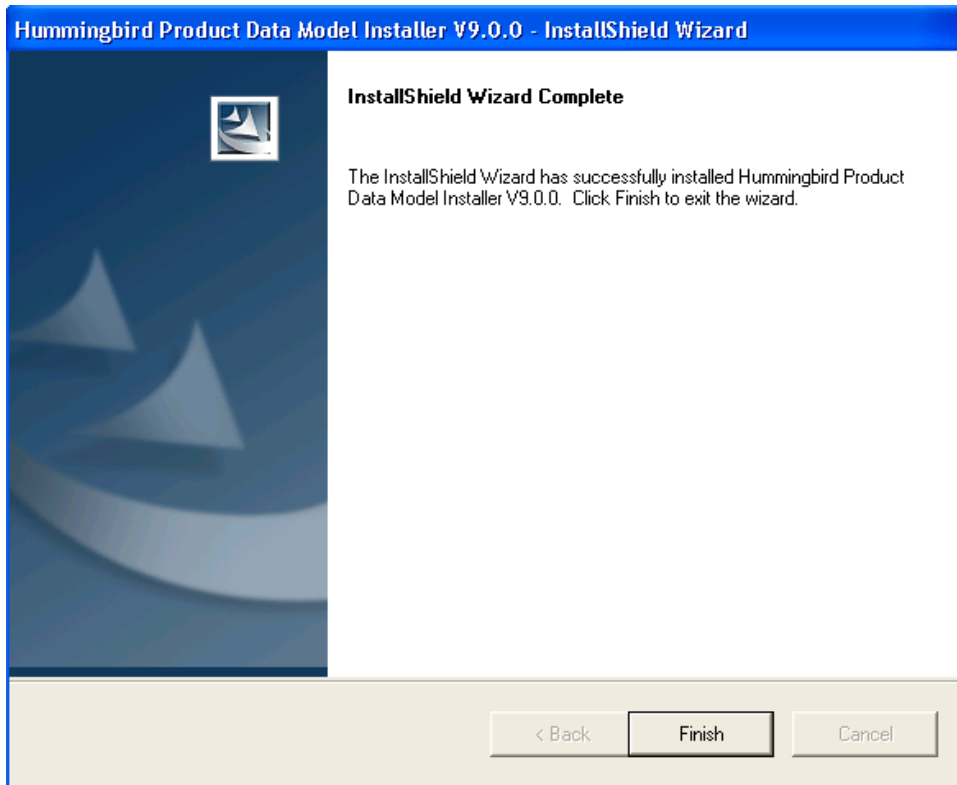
Hummingbird Product Data Model Installer V9.0.0 - InstallShield Wizard

InstallShield Wizard Complete

The InstallShield Wizard has successfully installed Hummingbird Product Data Model Installer V9.0.0. Click Finish to exit the wizard.

< Back
Finish
Cancel